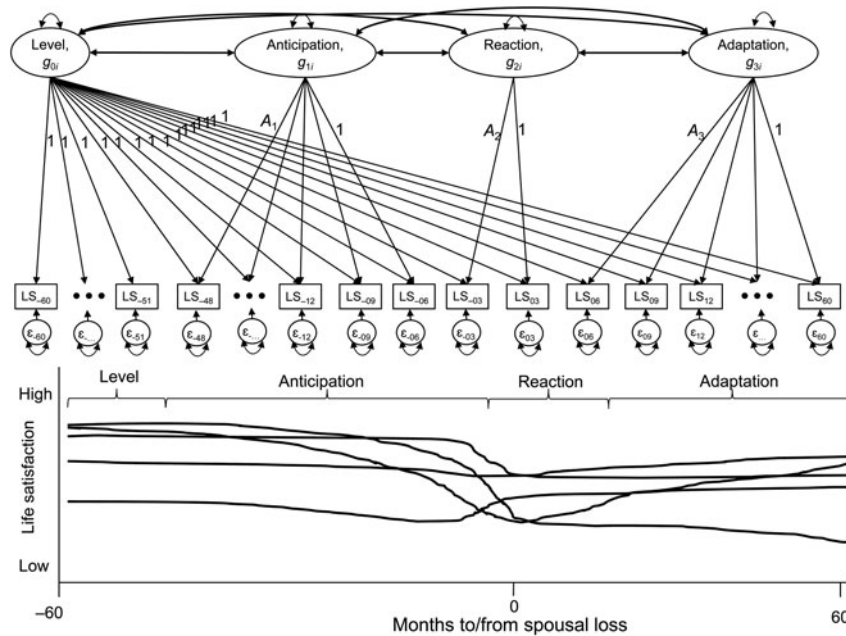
Level, $g_{0i}$

Anticipation, $g_{1i}$

Reaction, $g_{2i}$

Adaptation, $g_{3i}$

1 1 1 1 1 1 1 1 1 1 1 1 1 1 1

$A_1$ 1

$A_2$ 1

$A_3$ 1

$LS_{-60}$ • • • $LS_{-51}$ $LS_{-48}$ • • • $LS_{-12}$ $LS_{-09}$ $LS_{-06}$ $LS_{-03}$ $LS_{03}$ $LS_{06}$ $LS_{09}$ $LS_{12}$ • • • $LS_{60}$

$\varepsilon_{-60}$ $\varepsilon_{...}$ $\varepsilon_{-51}$ $\varepsilon_{-48}$ $\varepsilon_{...}$ $\varepsilon_{-12}$ $\varepsilon_{-09}$ $\varepsilon_{-06}$ $\varepsilon_{-03}$ $\varepsilon_{03}$ $\varepsilon_{06}$ $\varepsilon_{09}$ $\varepsilon_{12}$ $\varepsilon_{...}$ $\varepsilon_{60}$

Level

Anticipation

Reaction

Adaptation

High

Life satisfaction

Low

–60

0

60

Months to/from spousal loss